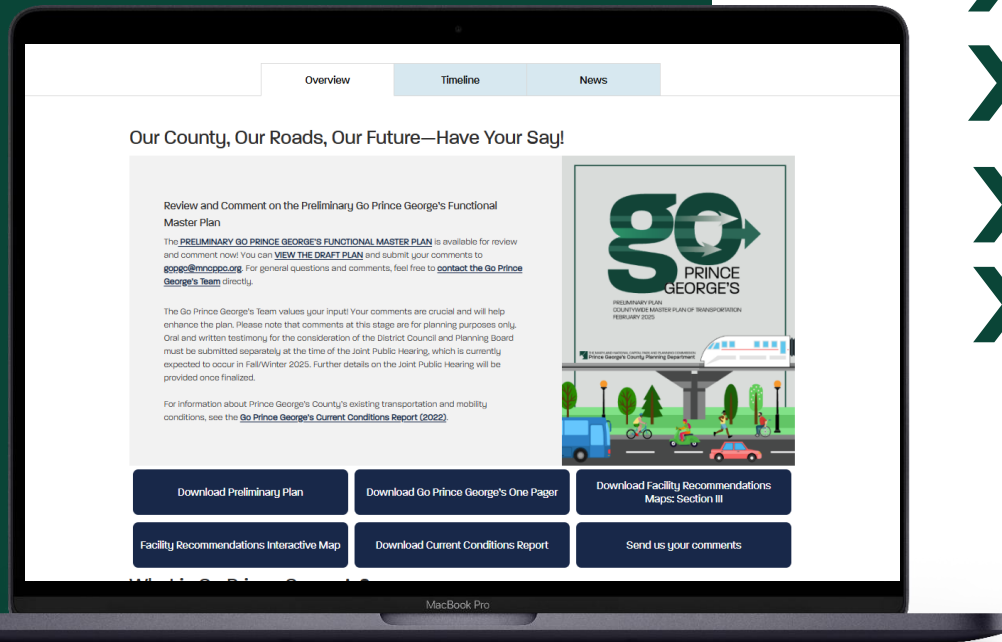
Overview | Timeline | News

Our County, Our Roads, Our Future—Have Your Say!

Review and Comment on the Preliminary Go Prince George's Functional Master Plan

The PRELIMINARY GO PRINCE GEORGE'S FUNCTIONAL MASTER PLAN is available for review and comment now! You can VIEW THE DRAFT PLAN and submit your comments to gopgc@mncppc.org. For general questions and comments, feel free to contact the Go Prince George's Team directly.

The Go Prince George's Team values your input! Your comments are crucial and will help enhance the plan. Please note that comments at this stage are for planning purposes only. Oral and written testimony for the consideration of the District Council and Planning Board must be submitted separately at the time of the Joint Public Hearing, which is currently expected to occur in Fall/Winter 2025. Further details on the Joint Public Hearing will be provided once finalized.

For information about Prince George's County's existing transportation and mobility conditions, see the Go Prince George's Current Conditions Report (2022).

go PRINCE GEORGE'S

PRELIMINARY PLAN
COUNTYWIDE MASTER PLAN OF TRANSPORTATION
FEBRUARY 2025

THE MARYLAND-NATIONAL CAPITAL PARK AND PLANNING COMMISSION
Prince George's County Planning Department

Download Preliminary Plan

Download Go Prince George's One Pager

Download Facility Recommendations Maps: Section III

Facility Recommendations Interactive Map

Download Current Conditions Report

Send us your comments

MacBook Pro